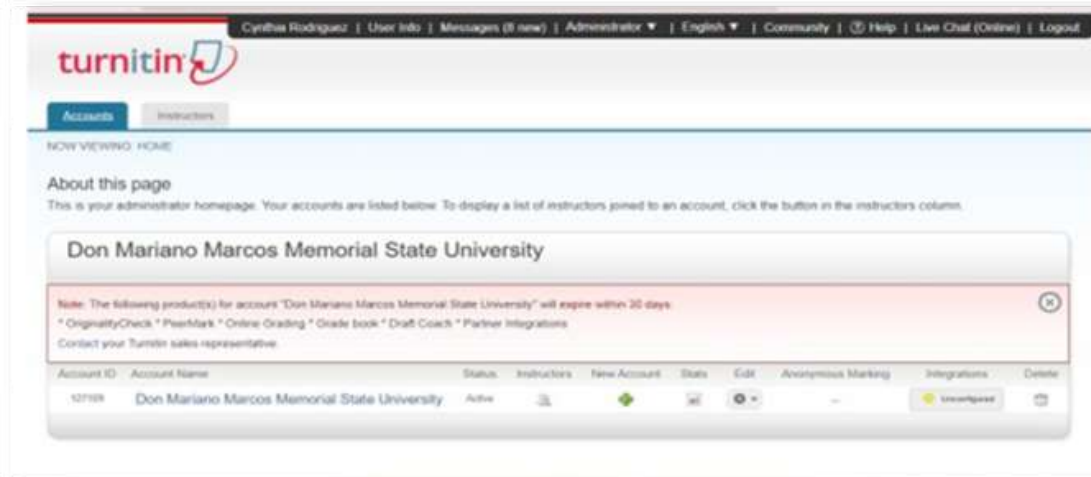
Cynthia Rodriguez | User Info | Messages (8 new) | Administrator ▼ | English ▼ | Community | ⓘ Help | Live Chat (Online) | Logout

turnitin

Accounts Instructors

NOW VIEWING: HOME

About this page

This is your administrator homepage. Your accounts are listed below. To display a list of instructors joined to an account, click the button in the instructors column.

Don Mariano Marcos Memorial State University

Note: The following product(s) for account "Don Mariano Marcos Memorial State University" will expire within 30 days.

* OriginalityCheck * PeerMark * Online Grading * Grade book * Draft Coach * Partner Integrations

Contact your Turnitin sales representative.

| Account ID | Account Name | Status | Instructors | New Account | Stats | Edit | Anonymous Marking | Integrations | Delete |
|---|---|---|---|---|---|---|---|---|---|
| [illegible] | Don Mariano Marcos Memorial State University | Active | | | | | -- | Unconfigured | |